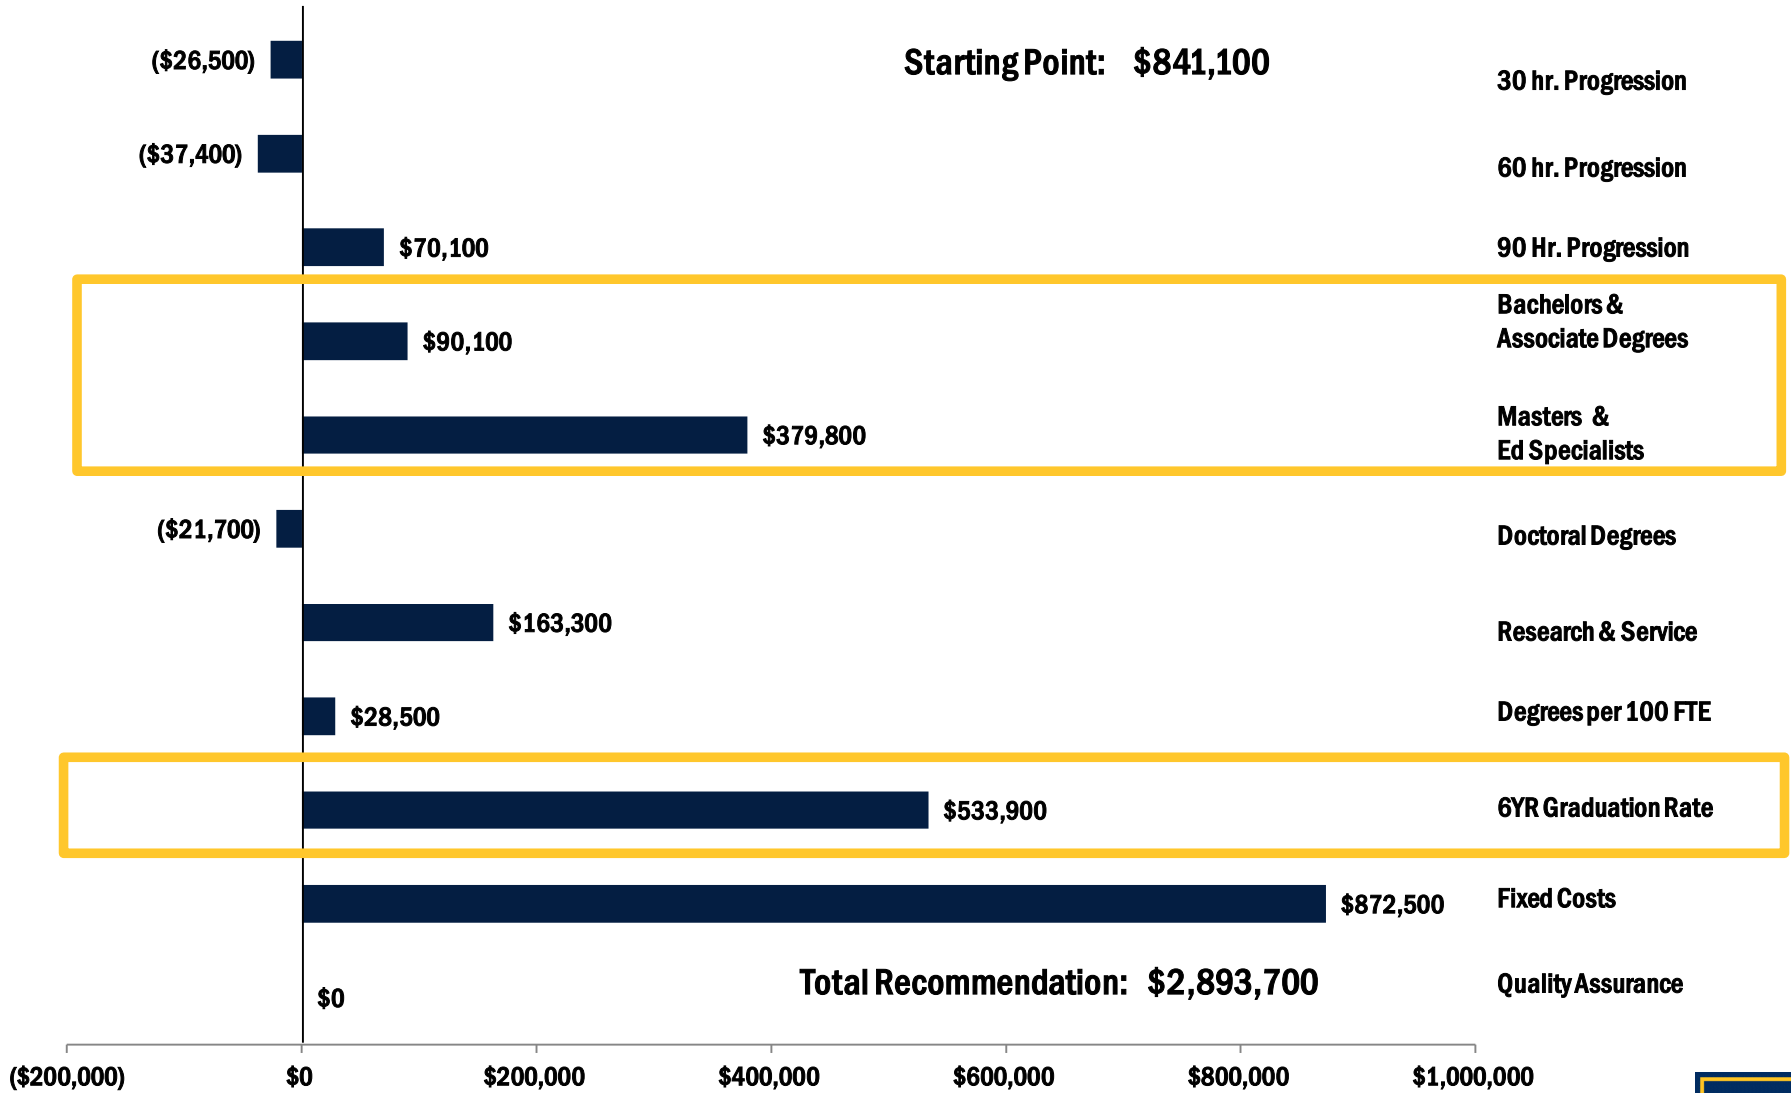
Starting Point: $841,100

($26,500) 30 hr. Progression

($37,400) 60 hr. Progression

$70,100 90 Hr. Progression

$90,100 Bachelors & Associate Degrees

$379,800 Masters & Ed Specialists

($21,700) Doctoral Degrees

$163,300 Research & Service

$28,500 Degrees per 100 FTE

$533,900 6YR Graduation Rate

$872,500 Fixed Costs

$0 Quality Assurance

Total Recommendation: $2,893,700

($200,000) $0 $200,000 $400,000 $600,000 $800,000 $1,000,000